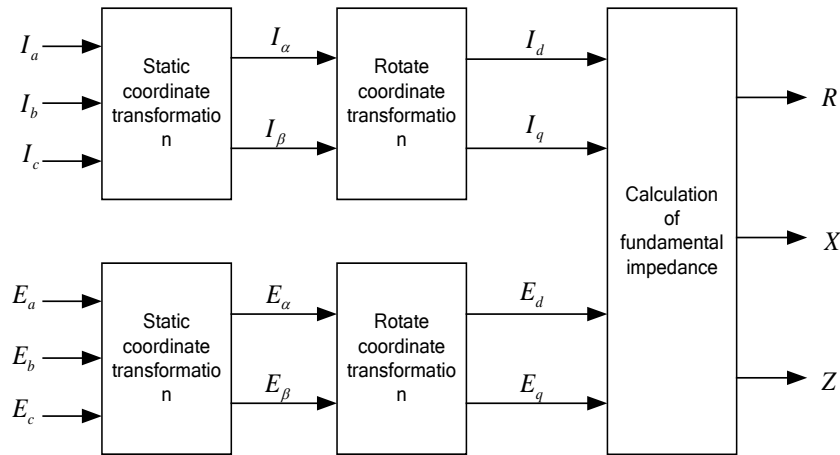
$I_a$
$I_b$
$I_c$

Static coordinate transformation

$I_\alpha$
$I_\beta$

Rotate coordinate transformation

$I_d$
$I_q$

Calculation of fundamental impedance

$R$
$X$
$Z$

$E_a$
$E_b$
$E_c$

Static coordinate transformation

$E_\alpha$
$E_\beta$

Rotate coordinate transformation

$E_d$
$E_q$